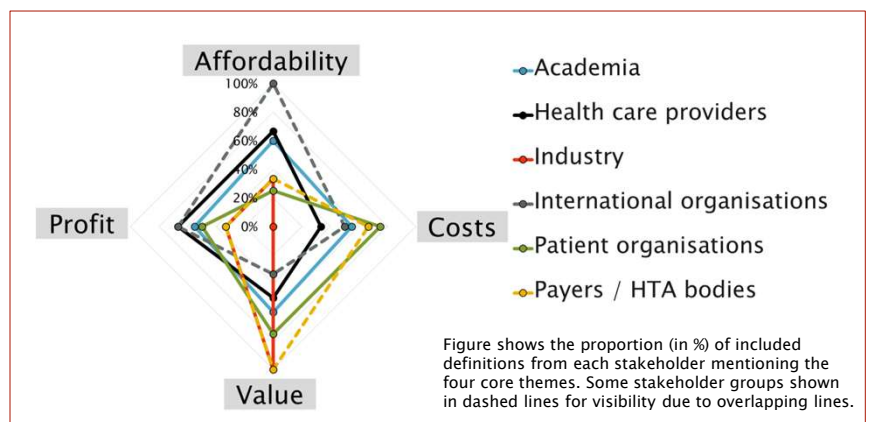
Affordability

100%
80%
60%
40%
20%
0%

Profit

Costs

Value

Academia
Health care providers
Industry
International organisations
Patient organisations
Payers / HTA bodies

Figure shows the proportion (in %) of included definitions from each stakeholder mentioning the four core themes. Some stakeholder groups shown in dashed lines for visibility due to overlapping lines.